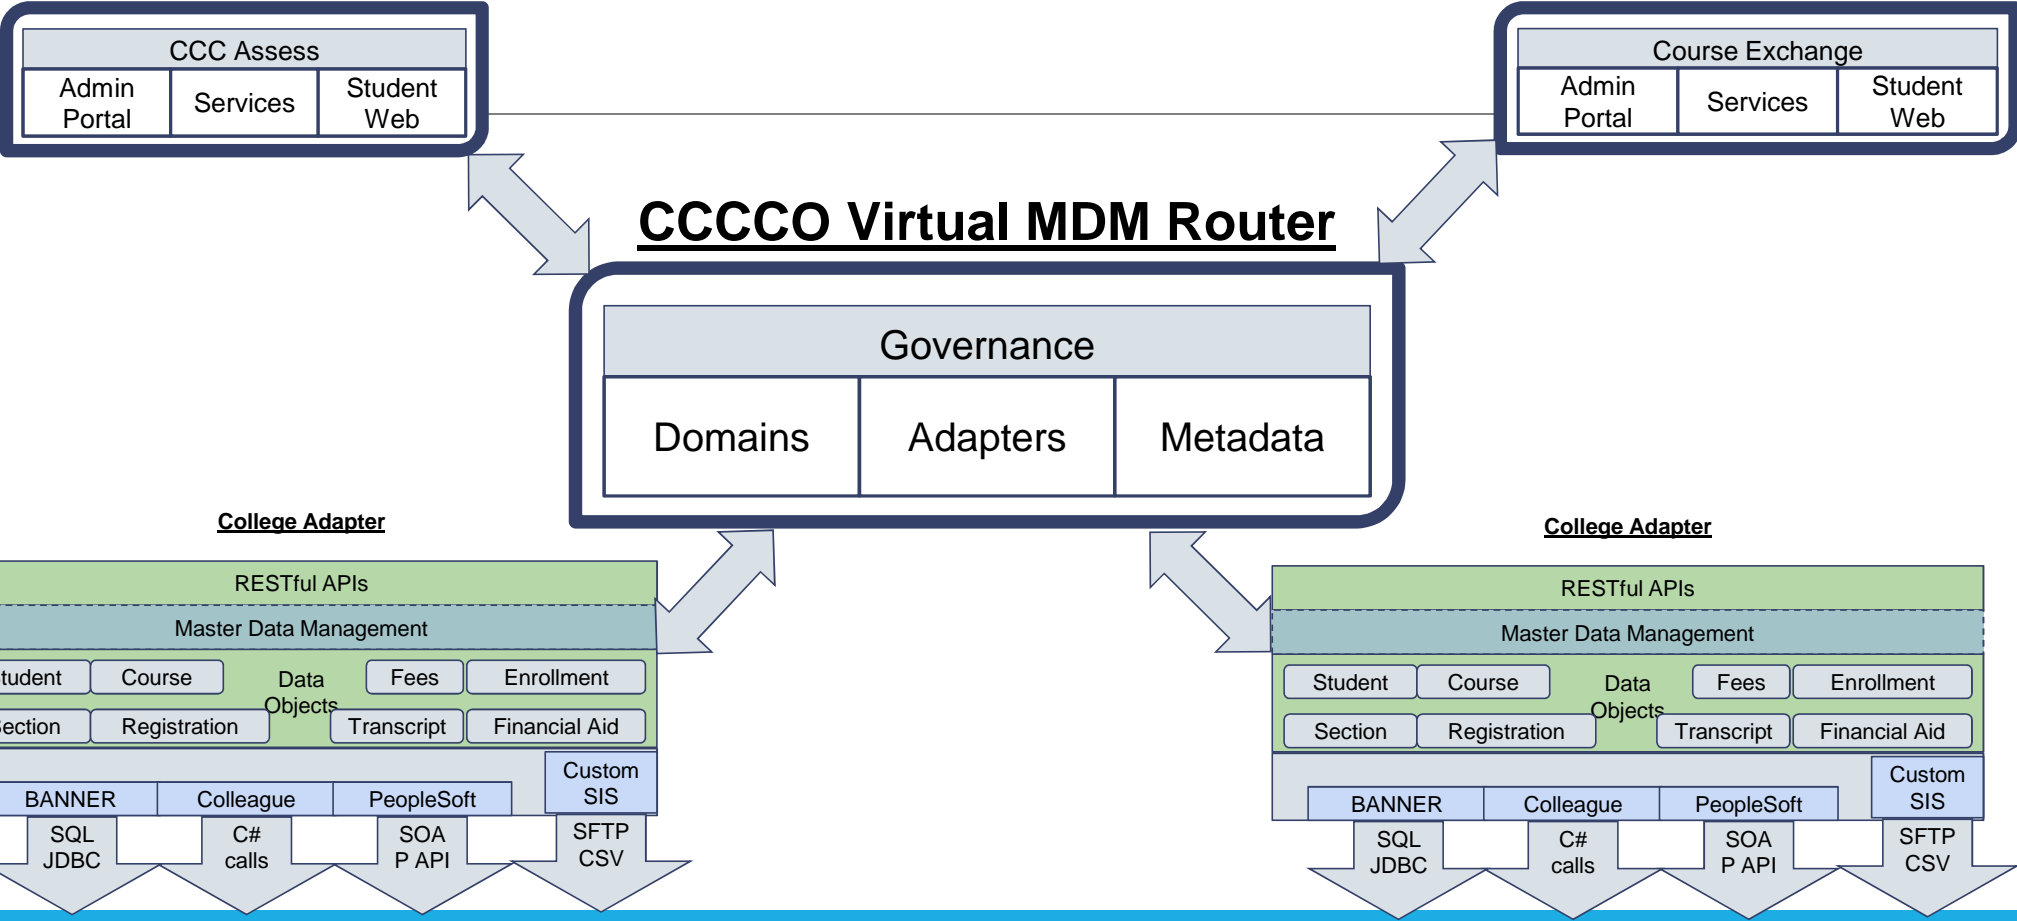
CCC Assess

Admin Portal

Services

Student Web

Course Exchange

Admin Portal

Services

Student Web

CCCCO Virtual MDM Router

Governance

Domains

Adapters

Metadata

College Adapter

RESTful APIs

Master Data Management

tudent

Course

Data Objects

Fees

Enrollment

ection

Registration

Transcript

Financial Aid

BANNER

Colleague

PeopleSoft

Custom SIS

SQL JDBC

C# calls

SOA P API

SFTP CSV

College Adapter

RESTful APIs

Master Data Management

Student

Course

Data Objects

Fees

Enrollment

Section

Registration

Transcript

Financial Aid

BANNER

Colleague

PeopleSoft

Custom SIS

SQL JDBC

C# calls

SOA P API

SFTP CSV